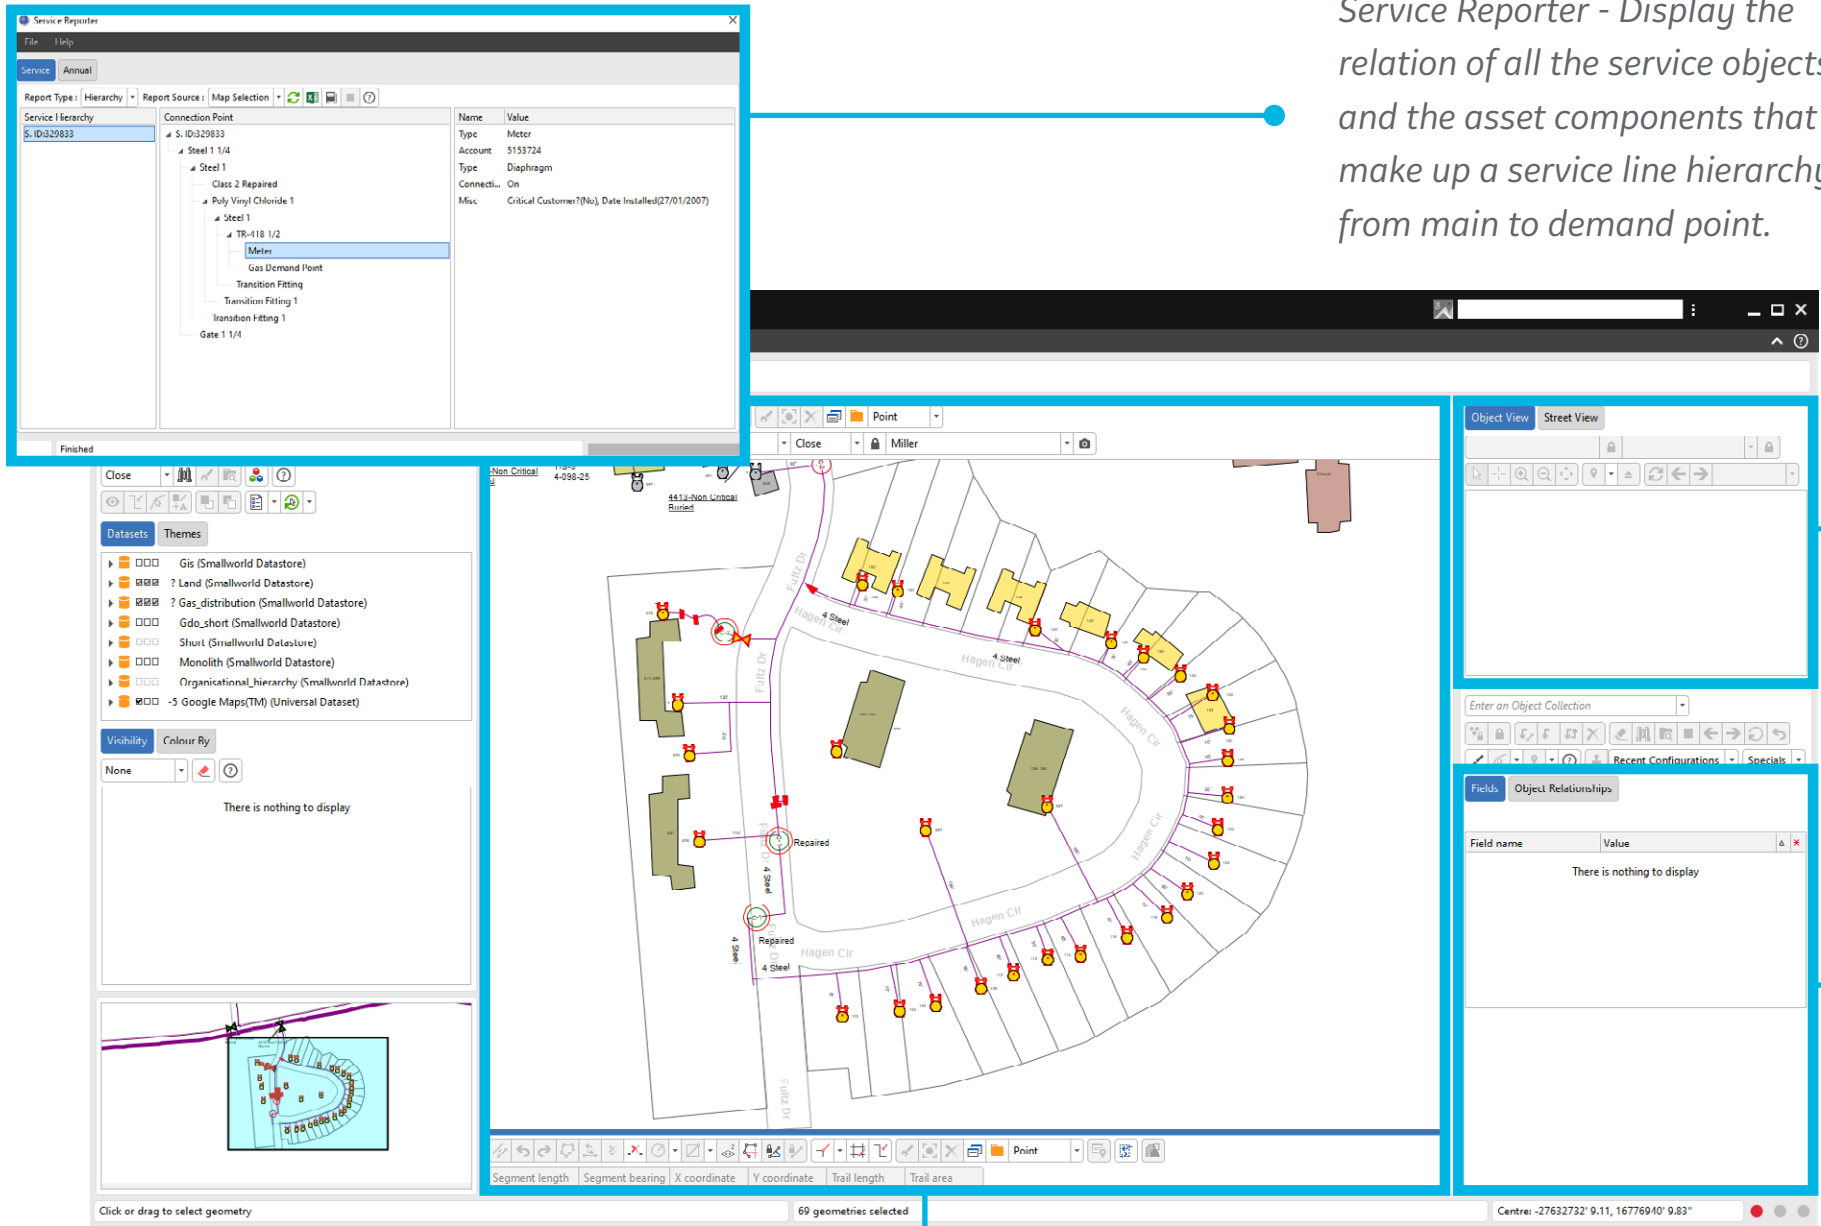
Service Reporter - Display the relation of all the service objects and the asset components that make up a service line hierarchy from main to demand point.

Service Reporter
File Help
Service Annual
Report Type: Hierarchy Report Source: Map Selection

| Service Hierarchy | Connection Point | Name | Value |
|---|---|---|---|
| S. ID:329833 | S. ID:329833 | Type | Meter |
| | Steel 1 1/4 | Account | 5153724 |
| | Steel 1 | Type | Diaphragm |
| | Class 2 Repaired | Connecti... | On |
| | Poly Vinyl Chloride 1 | Misc | Critical Customer?(No), Date Installed(27/01/2007) |
| | Steel 1 | | |
| | TR-418 1/2 | | |
| | Meter | | |
| | Gas Demand Point | | |
| | Transition Fitting | | |
| | Transition Fitting 1 | | |
| | Transition Fitting 1 | | |
| | Gate 1 1/4 | | |

Finished

Close
Datasets Themes
Gis (Smallworld Datastore)
? Land (Smallworld Datastore)
? Gas_distribution (Smallworld Datastore)
Gdo_short (Smallworld Datastore)
Short (Smallworld Datastore)
Monolith (Smallworld Datastore)
Organisational_hierarchy (Smallworld Datastore)
-5 Google Maps(TM) (Universal Dataset)
Visibility Colour By
None
There is nothing to display

Point
Close Miller
4413-Non Critical Buried
4-098-25
Fultz Dr
Hagen Cir
4 Steel
Repaired
Repaired
4 Steel

Segment length Segment bearing X coordinate Y coordinate Trail length Trail area
Point

Object View Street View
Enter an Object Collection
Recent Configurations Specials
Fields Object Relationships
Field name Value
There is nothing to display

Click or drag to select geometry
69 geometries selected
Centre: -27632732' 9.11, 16776940' 9.83"